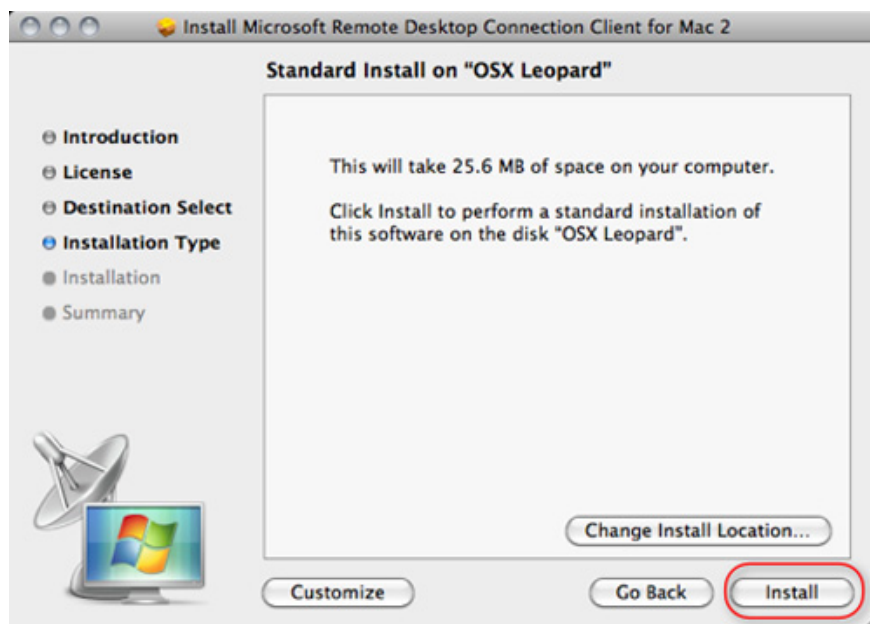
Install Microsoft Remote Desktop Connection Client for Mac 2

Standard Install on "OSX Leopard"

Introduction
License
Destination Select
Installation Type
Installation
Summary

This will take 25.6 MB of space on your computer.

Click Install to perform a standard installation of this software on the disk "OSX Leopard".

Change Install Location...

Customize

Go Back

Install